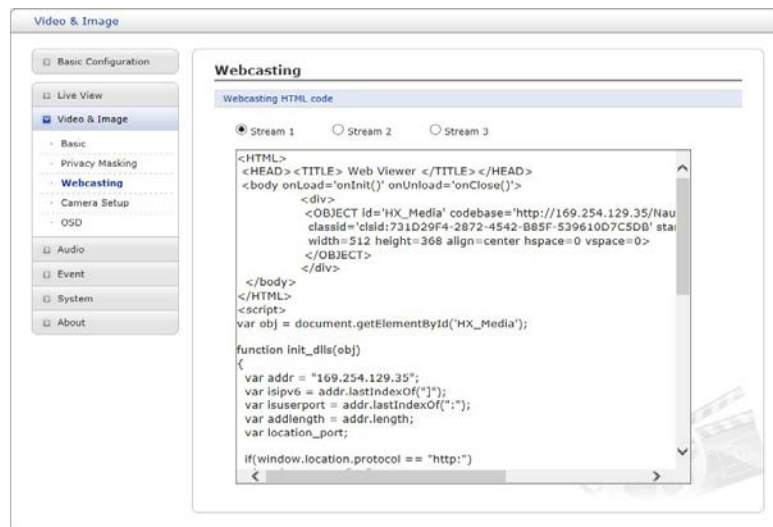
Video & Image

Basic Configuration

Live View

Video & Image

Basic

Privacy Masking

Webcasting

Camera Setup

OSD

Audio

Event

System

About

Webcasting

Webcasting HTML code

Stream 1 Stream 2 Stream 3

<HTML>
<HEAD><TITLE> Web Viewer </TITLE></HEAD>
<body onLoad='onInit()' onUnload='onClose()'>
<div>
<OBJECT id='HX_Media' codebase='http://169.254.129.35/Nau
classid='clsid:731D29F4-2872-4542-B85F-539610D7C5DB' sta
width=512 height=368 align=center hspace=0 vspace=0>
</OBJECT>
</div>
</body>
</HTML>
<script>
var obj = document.getElementById('HX_Media');

function init_dlls(obj)
{
var addr = "169.254.129.35";
var isipv6 = addr.lastIndexOf("]");
var isuserport = addr.lastIndexOf(":");
var addlength = addr.length;
var location_port;

if(window.location.protocol == "http:")